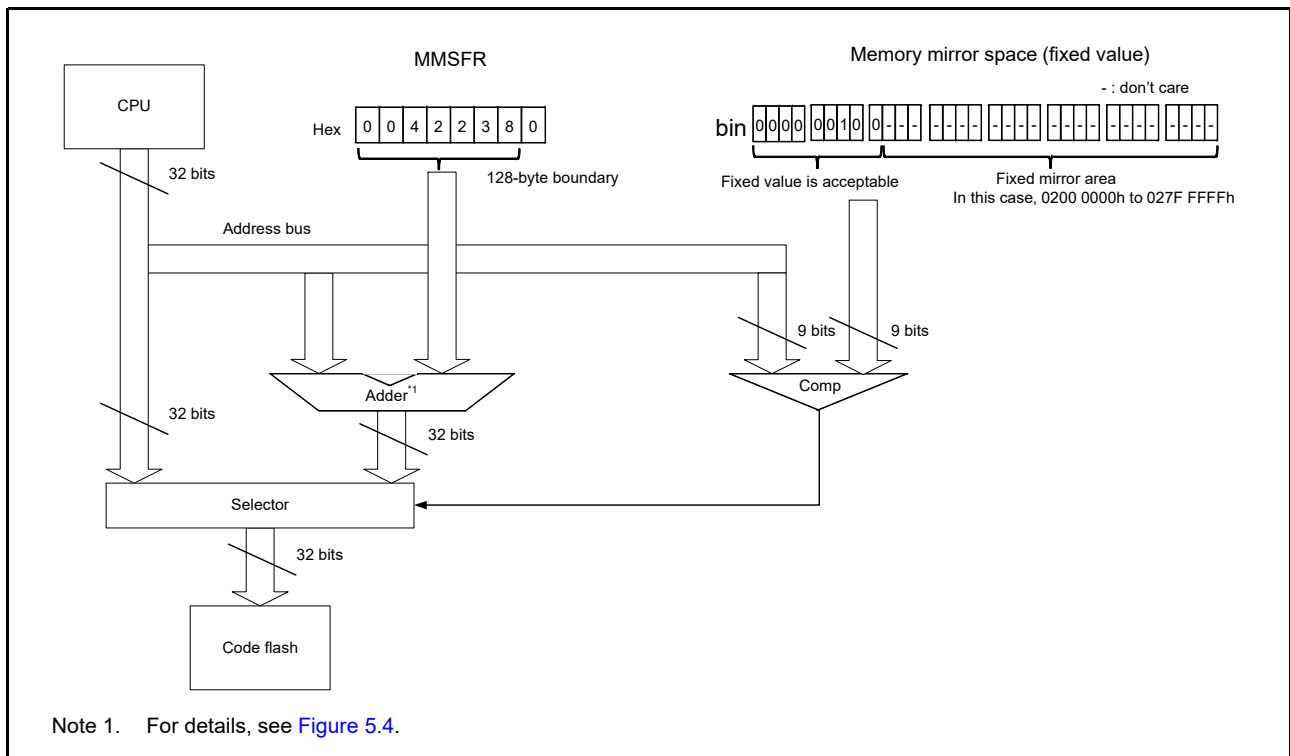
MMSFR

Memory mirror space (fixed value)

- : don't care

CPU

Hex 0 0 4 2 2 3 8 0

bin 0 0 0 0 0 0 1 0 0 - - - - - - - - - - - - - - - - - - - - - - -

32 bits

128-byte boundary

Fixed value is acceptable

Fixed mirror area
In this case, 0200 0000h to 027F FFFFh

Address bus

9 bits

9 bits

Adder$^{*1}$

Comp

32 bits

32 bits

Selector

32 bits

Code flash

Note 1. For details, see Figure 5.4.